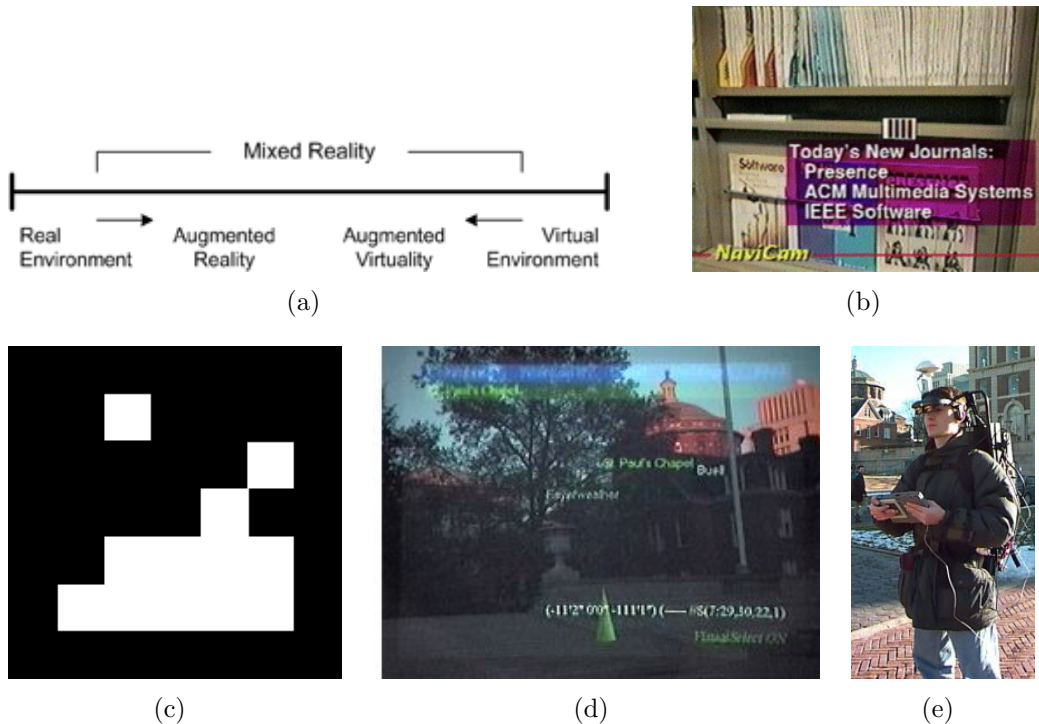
Mixed Reality

Real Environment

Augmented Reality

Augmented Virtuality

Virtual Environment

(a)

Software

Today's New Journals:
Presence
ACM Multimedia Systems
IEEE Software

NaviCam

(b)

(c)

St. Paul's Chapel

St. Paul's Chapel

Buell

Fayerweather

(-11'2" 0'0"-111'1") (— #S(7:29,10,22,1)

VirtualSelect ON

(d)

(e)